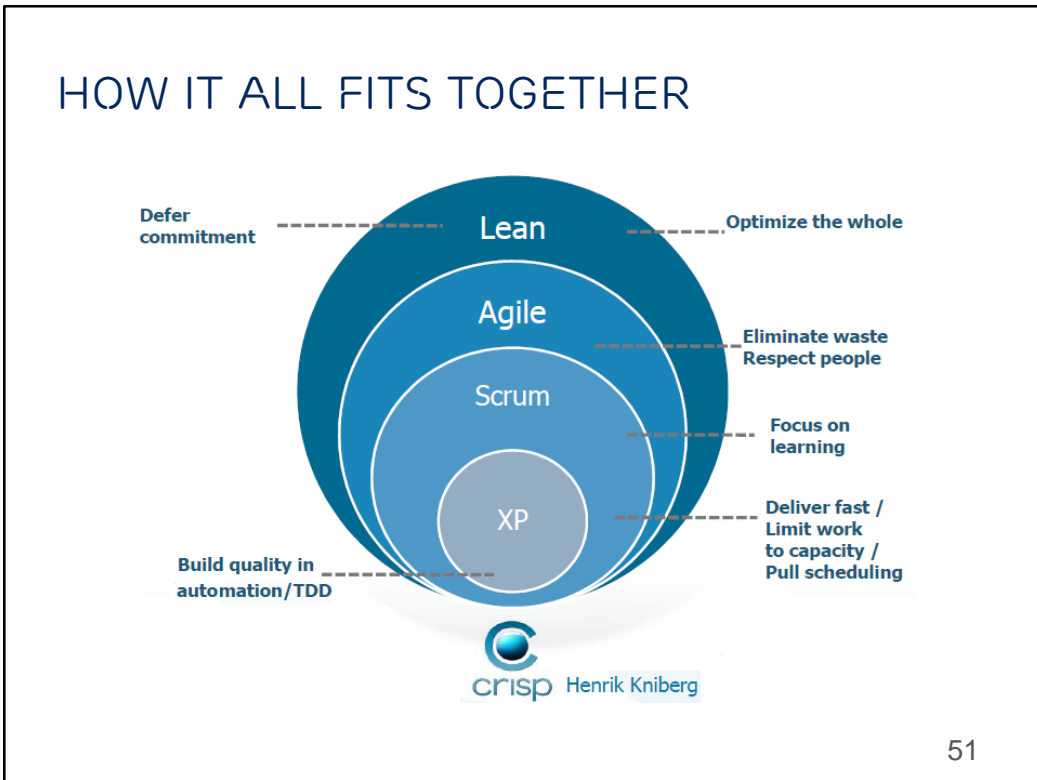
HOW IT ALL FITS TOGETHER

Defer commitment

Lean

Optimize the whole

Agile

Eliminate waste
Respect people

Scrum

Focus on learning

XP

Deliver fast /
Limit work to capacity /
Pull scheduling

Build quality in automation/TDD

crisp Henrik Kniberg

51